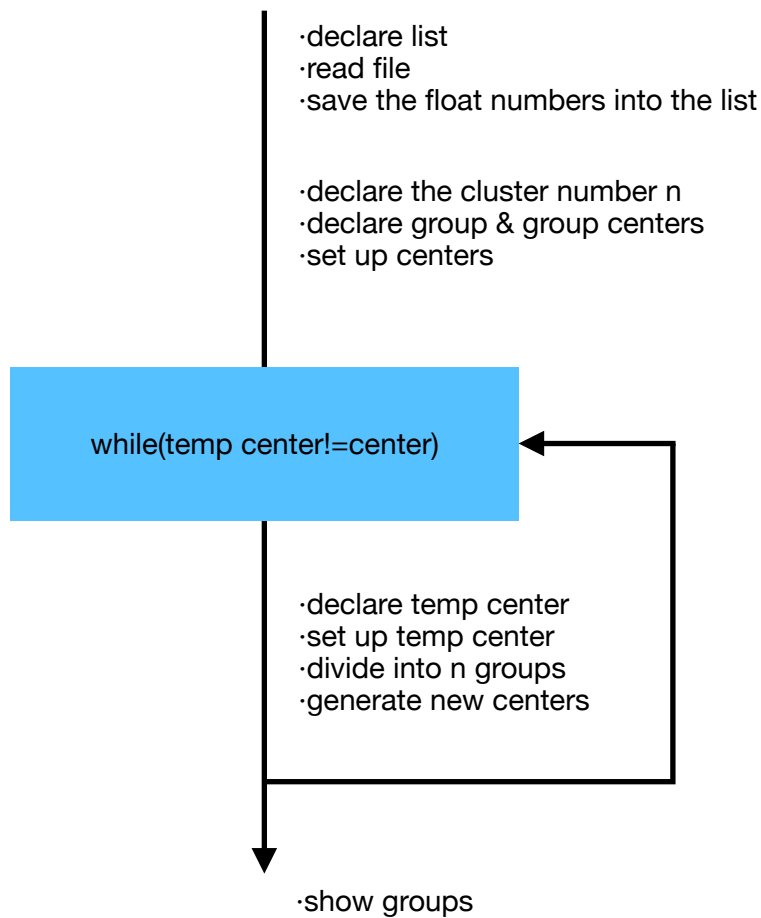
·declare list
·read file
·save the float numbers into the list

·declare the cluster number n
·declare group & group centers
·set up centers

while(temp center!=center)

·declare temp center
·set up temp center
·divide into n groups
·generate new centers

·show groups